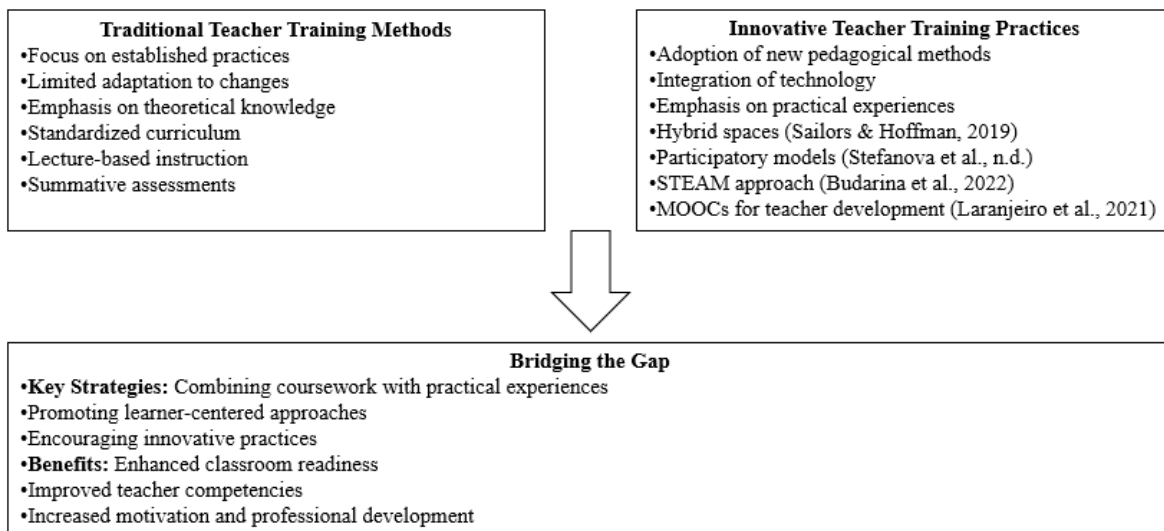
**Traditional Teacher Training Methods**
•Focus on established practices
•Limited adaptation to changes
•Emphasis on theoretical knowledge
•Standardized curriculum
•Lecture-based instruction
•Summative assessments

**Innovative Teacher Training Practices**
•Adoption of new pedagogical methods
•Integration of technology
•Emphasis on practical experiences
•Hybrid spaces (Sailors & Hoffman, 2019)
•Participatory models (Stefanova et al., n.d.)
•STEAM approach (Budarina et al., 2022)
•MOOCs for teacher development (Laranjeiro et al., 2021)

**Bridging the Gap**
•**Key Strategies:** Combining coursework with practical experiences
•Promoting learner-centered approaches
•Encouraging innovative practices
•**Benefits:** Enhanced classroom readiness
•Improved teacher competencies
•Increased motivation and professional development